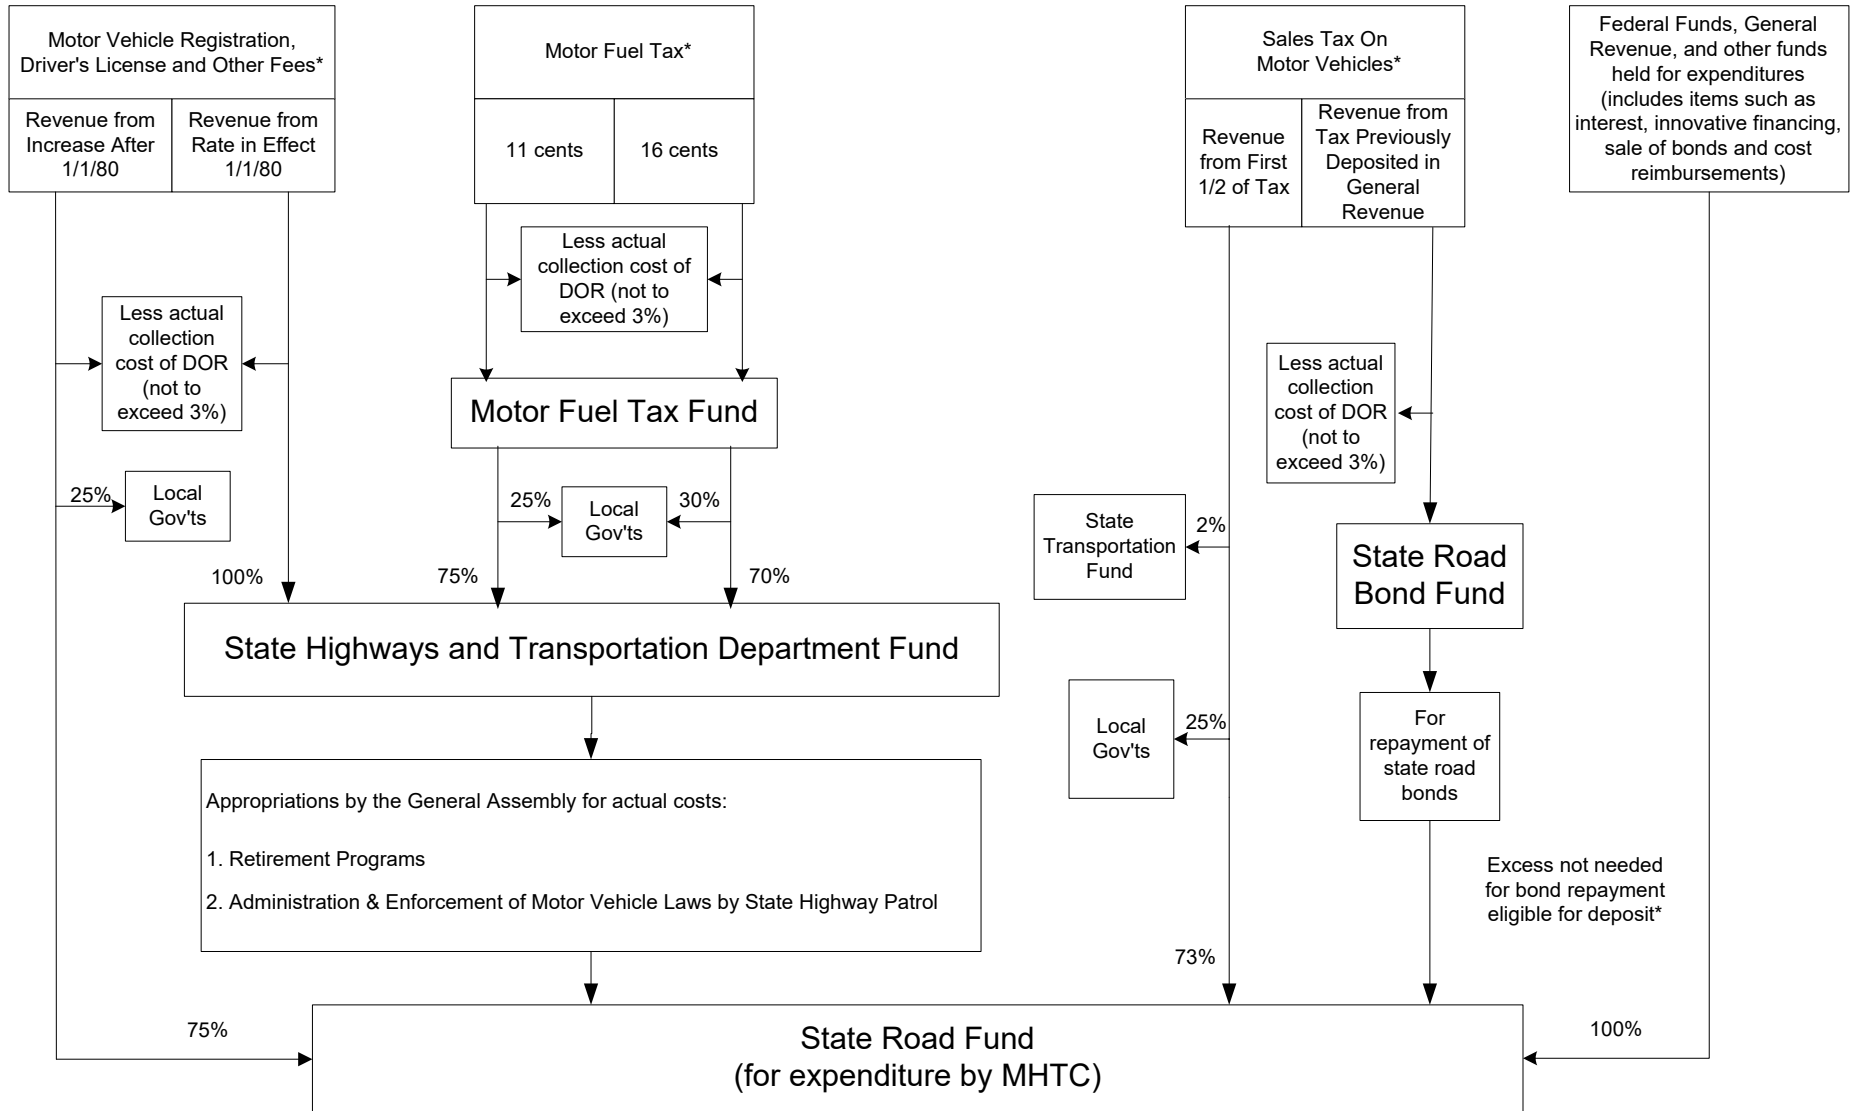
Motor Vehicle Registration, Driver's License and Other Fees*

Revenue from Increase After 1/1/80

Revenue from Rate in Effect 1/1/80

Motor Fuel Tax*

11 cents

16 cents

Sales Tax On Motor Vehicles*

Revenue from First 1/2 of Tax

Revenue from Tax Previously Deposited in General Revenue

Federal Funds, General Revenue, and other funds held for expenditures (includes items such as interest, innovative financing, sale of bonds and cost reimbursements)

Less actual collection cost of DOR (not to exceed 3%)

Less actual collection cost of DOR (not to exceed 3%)

Less actual collection cost of DOR (not to exceed 3%)

Motor Fuel Tax Fund

25%

Local Gov'ts

25%

Local Gov'ts

30%

State Transportation Fund

2%

State Road Bond Fund

100%

75%

70%

State Highways and Transportation Department Fund

Local Gov'ts

25%

For repayment of state road bonds

Appropriations by the General Assembly for actual costs:

1. Retirement Programs

2. Administration & Enforcement of Motor Vehicle Laws by State Highway Patrol

Excess not needed for bond repayment eligible for deposit*

73%

75%

State Road Fund (for expenditure by MHTC)

100%